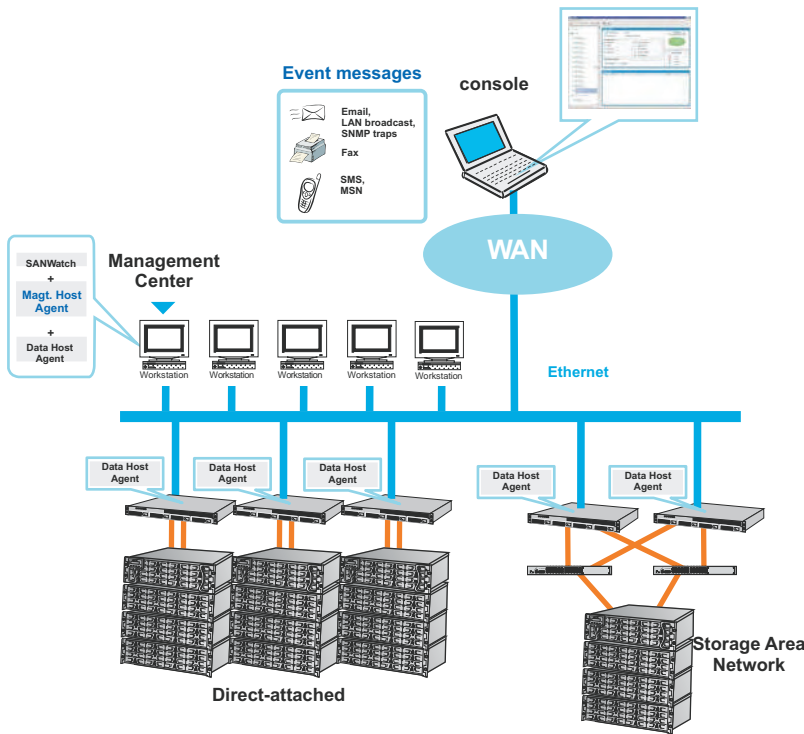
Event messages

Email, LAN broadcast, SNMP traps

Fax

SMS, MSN

console

WAN

SANWatch
+
Magt. Host Agent
+
Data Host Agent

Management Center

Workstation

Workstation

Workstation

Workstation

Workstation

Ethernet

Data Host Agent

Data Host Agent

Data Host Agent

Data Host Agent

Data Host Agent

Direct-attached

Storage Area Network